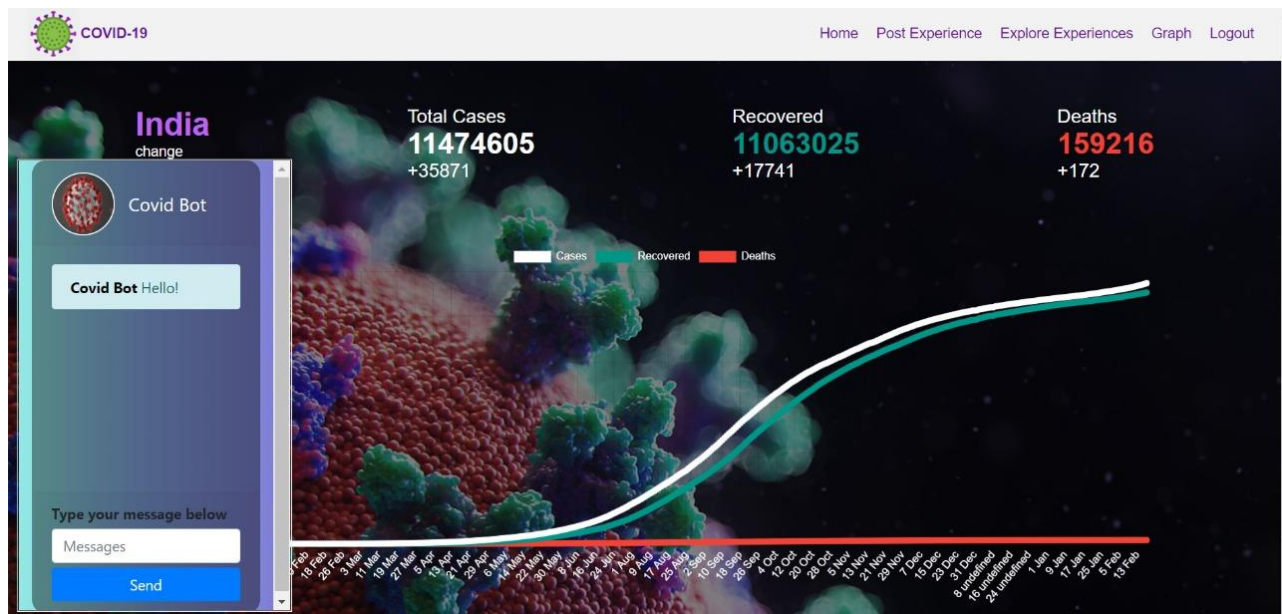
COVID-19

Home Post Experience Explore Experiences Graph Logout

India
change

Total Cases
11474605
+35871

Recovered
11063025
+17741

Deaths
159216
+172

Covid Bot

Covid Bot Hello!

Type your message below

Messages

Send

Cases Recovered Deaths

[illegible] Feb 18 Feb 26 Feb 3 Mar 11 Mar 19 Mar 27 Mar 5 Apr 13 Apr 21 Apr 29 Apr 6 May 14 May 22 May 30 May 8 Jun 16 Jun 24 Jun 1 Aug 9 Aug 17 Aug 25 Aug 2 Sep 10 Sep 18 Sep 26 Sep 4 Oct 12 Oct 20 Oct 28 Oct 5 Nov 13 Nov 21 Nov 29 Nov 7 Dec 15 Dec 23 Dec 31 Dec 8 undefined 16 undefined 24 undefined 1 Jan 9 Jan 17 Jan 25 Jan 5 Feb 13 Feb